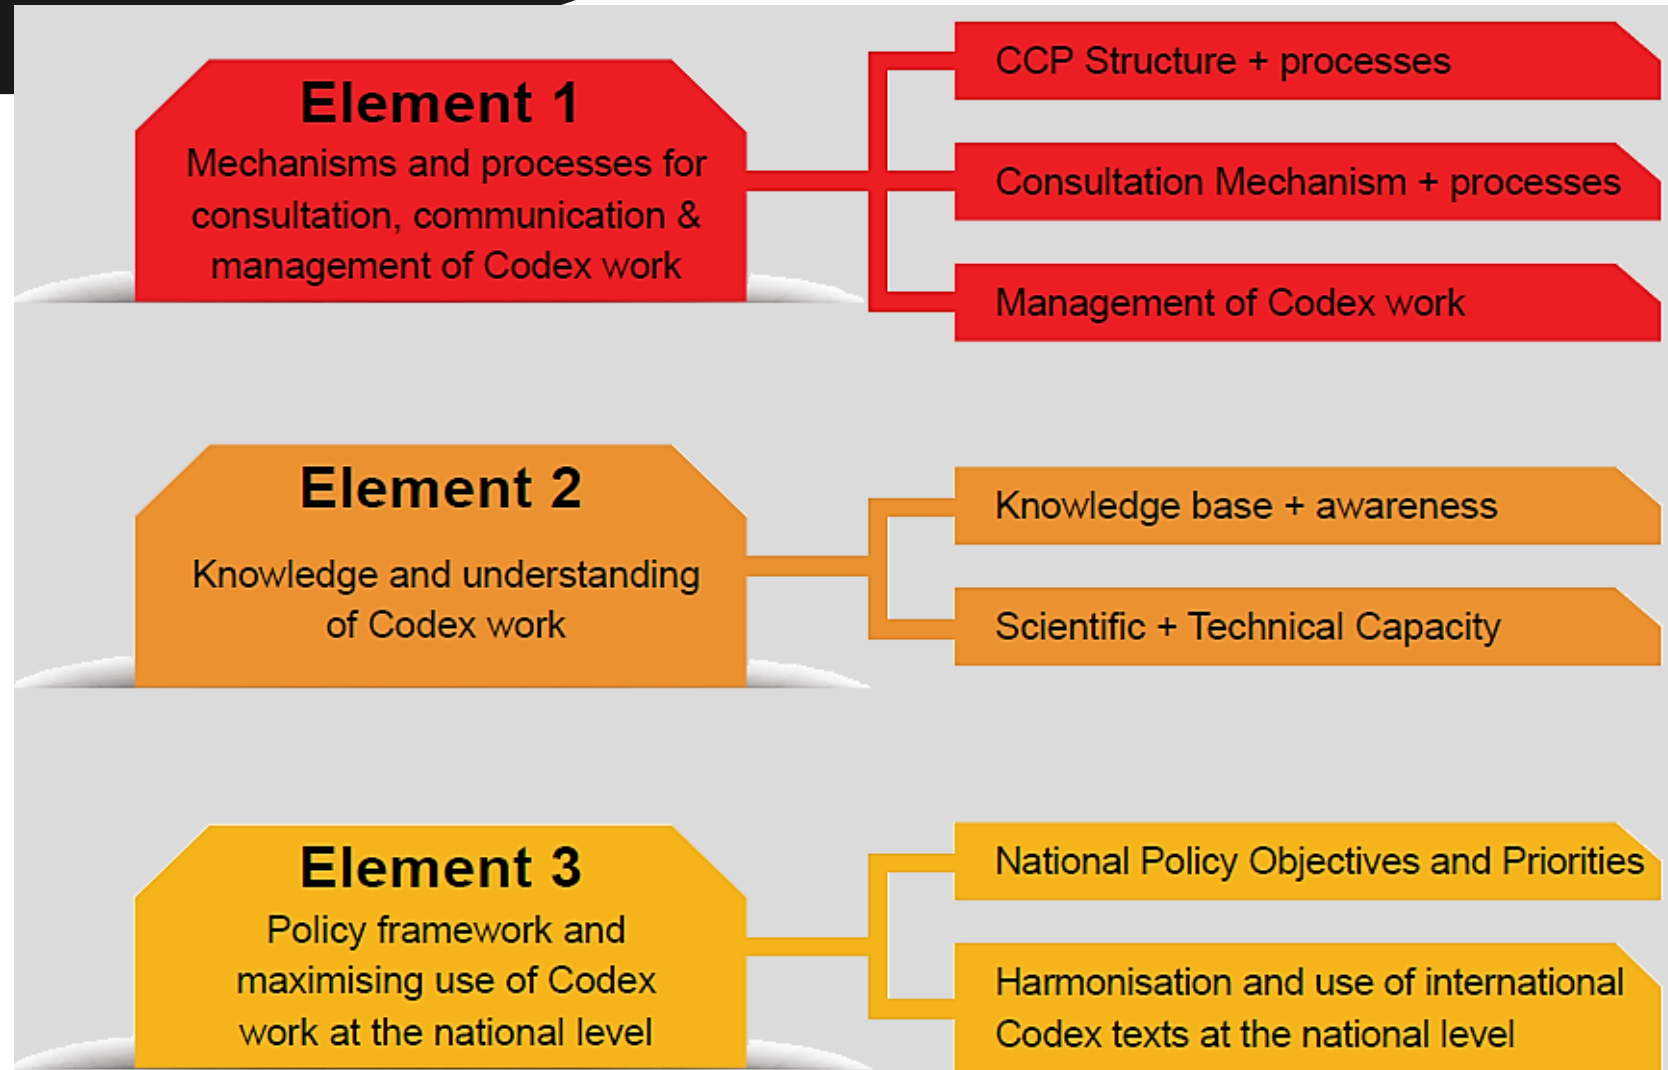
Element 1
Mechanisms and processes for consultation, communication & management of Codex work

CCP Structure + processes

Consultation Mechanism + processes

Management of Codex work

Element 2
Knowledge and understanding of Codex work

Knowledge base + awareness

Scientific + Technical Capacity

Element 3
Policy framework and maximising use of Codex work at the national level

National Policy Objectives and Priorities

Harmonisation and use of international Codex texts at the national level